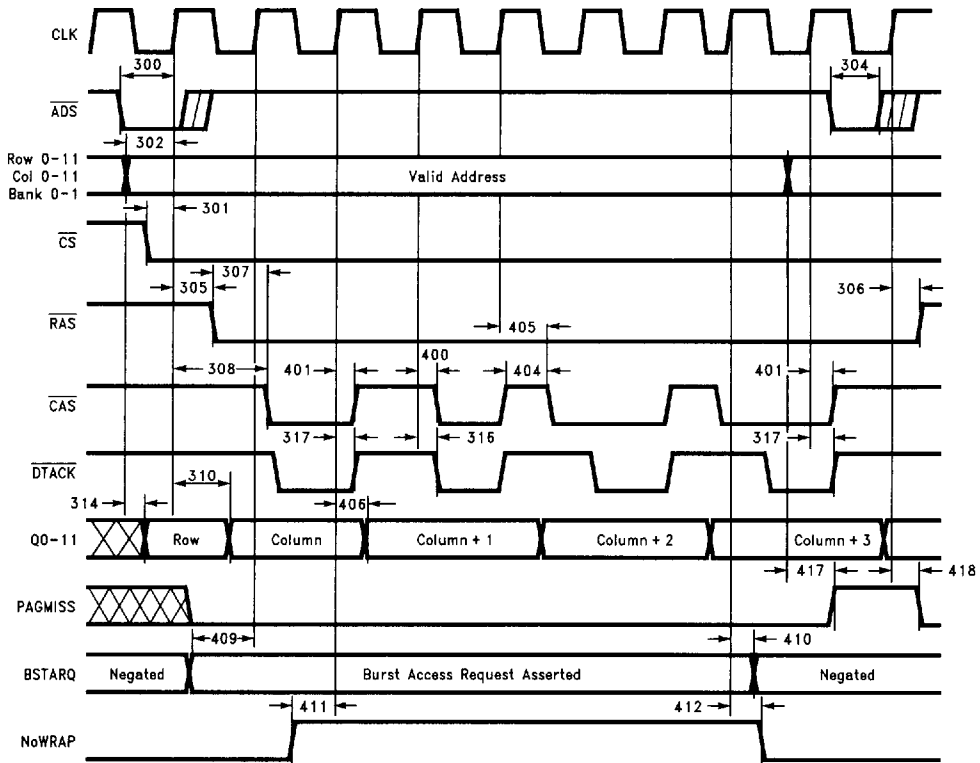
CLK

300

304

$\overline{ADS}$

302

Row 0-11
Col 0-11
Bank 0-1

Valid Address

301

$\overline{CS}$

307

305

306

$\overline{RAS}$

405

308

401

400

404

401

$\overline{CAS}$

317

316

317

$\overline{DTACK}$

310

314

406

Q0-11

Row

Column

Column + 1

Column + 2

Column + 3

417

418

PAGMISS

409

410

BSTARQ

Negated

Burst Access Request Asserted

Negated

411

412

NoWRAP